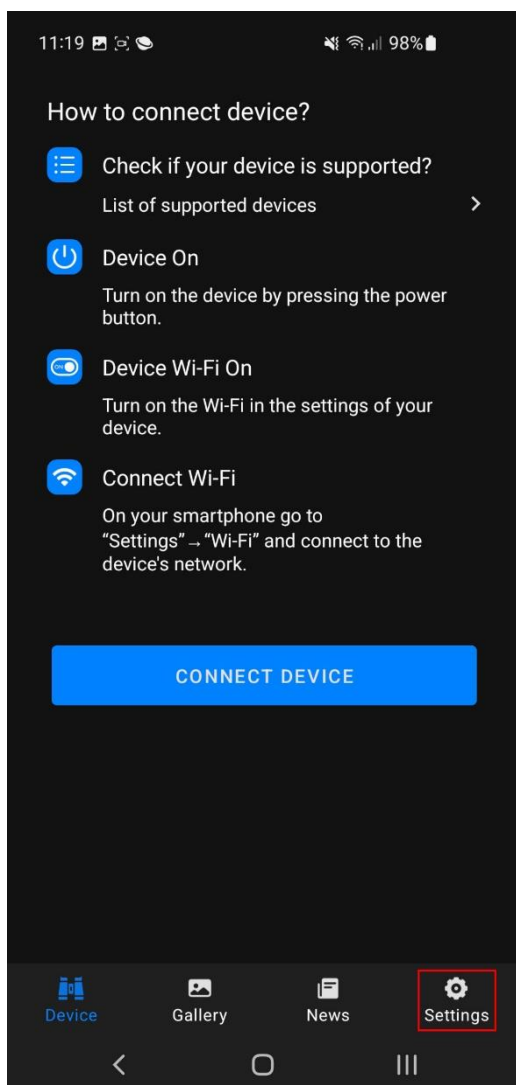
11:19 98%

How to connect device?

Check if your device is supported?

List of supported devices

Device On

Turn on the device by pressing the power button.

Device Wi-Fi On

Turn on the Wi-Fi in the settings of your device.

Connect Wi-Fi

On your smartphone go to "Settings" → "Wi-Fi" and connect to the device's network.

CONNECT DEVICE

Device Gallery News Settings